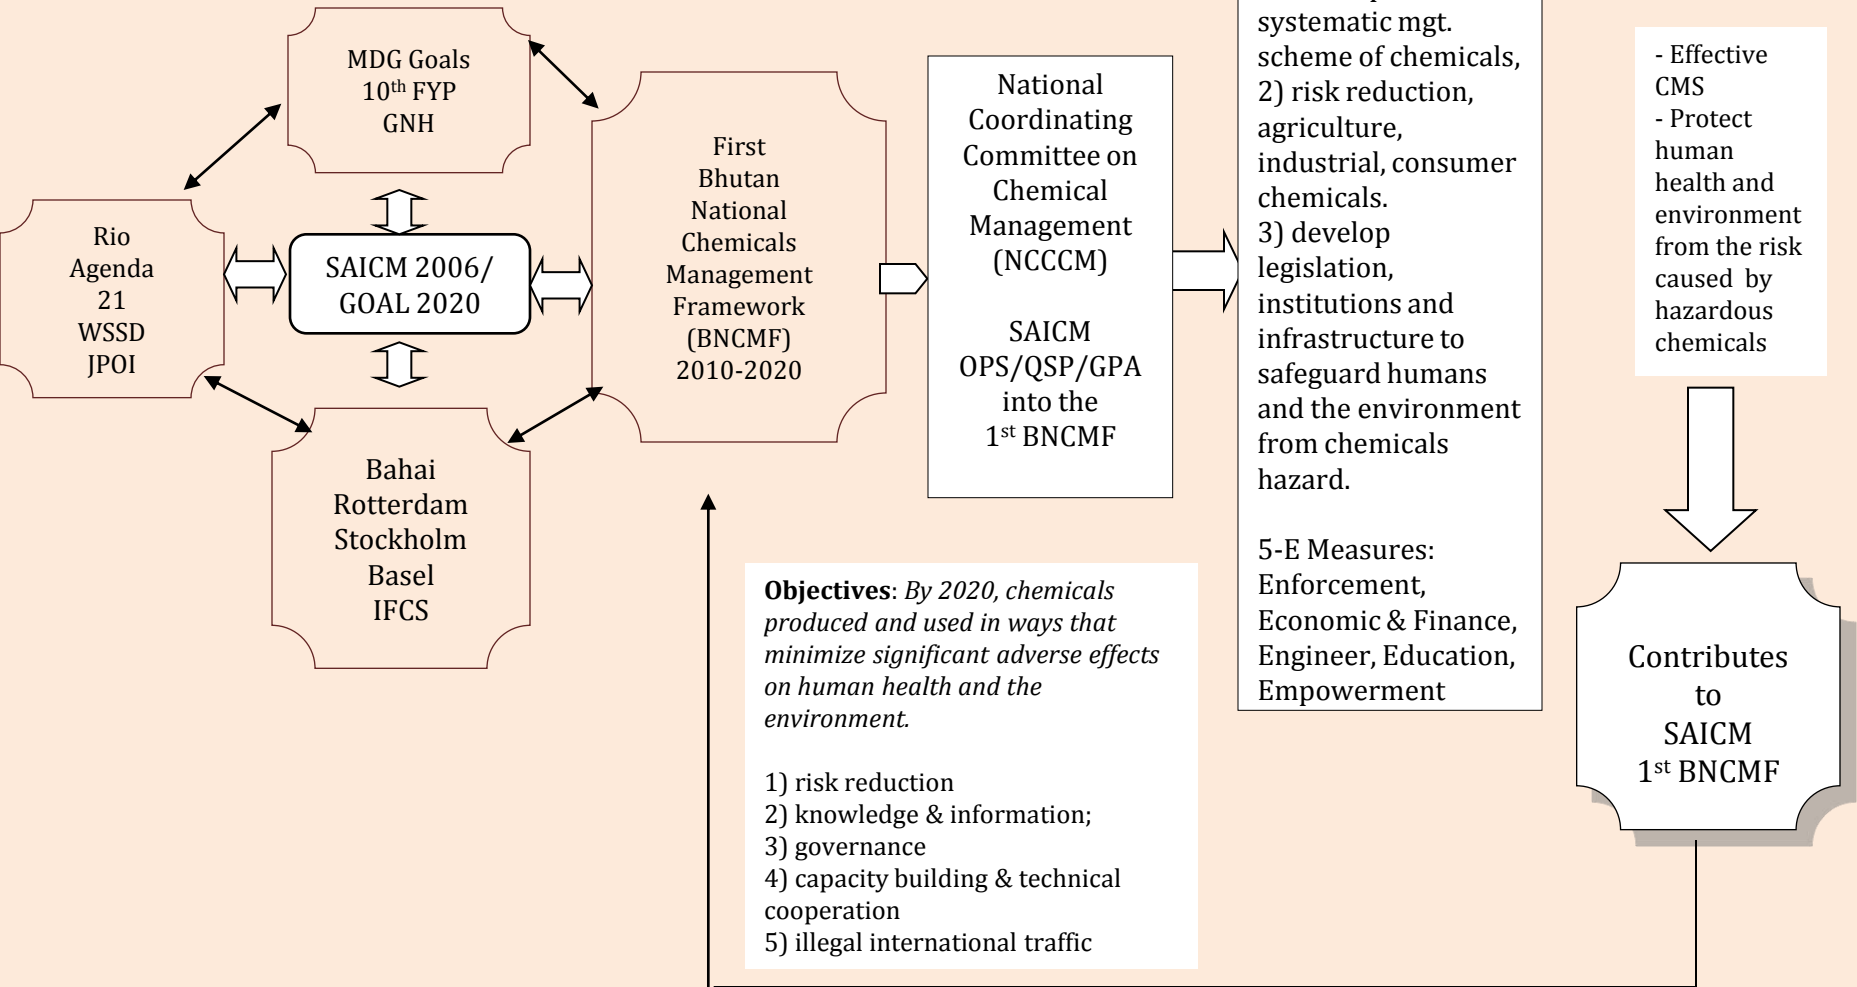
MDG Goals
10$^{th}$ FYP
GNH

Rio
Agenda
21
WSSD
JPOI

SAICM 2006/
GOAL 2020

Bahai
Rotterdam
Stockholm
Basel
IFCS

First
Bhutan
National
Chemicals
Management
Framework
(BNCMF)
2010-2020

National
Coordinating
Committee on
Chemical
Management
(NCCCM)

SAICM
OPS/QSP/GPA
into the
1$^{st}$ BNCMF

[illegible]
systematic mgt. scheme of chemicals,
2) risk reduction, agriculture, industrial, consumer chemicals.
3) develop legislation, institutions and infrastructure to safeguard humans and the environment from chemicals hazard.

5-E Measures:
Enforcement,
Economic & Finance,
Engineer, Education,
Empowerment

- Effective CMS
- Protect human health and environment from the risk caused by hazardous chemicals

Contributes
to
SAICM
1$^{st}$ BNCMF

**Objectives**: *By 2020, chemicals produced and used in ways that minimize significant adverse effects on human health and the environment.*

1) risk reduction
2) knowledge & information;
3) governance
4) capacity building & technical cooperation
5) illegal international traffic